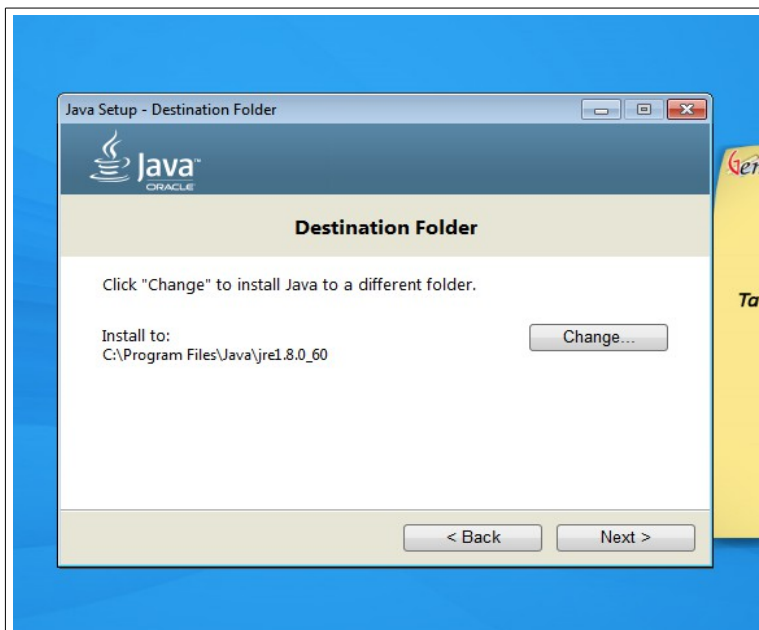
Java Setup - Destination Folder

Java™
ORACLE

Destination Folder

Click "Change" to install Java to a different folder.

Install to:
C:\Program Files\Java\jre1.8.0_60

Change...

< Back

Next >

Ger

Ta